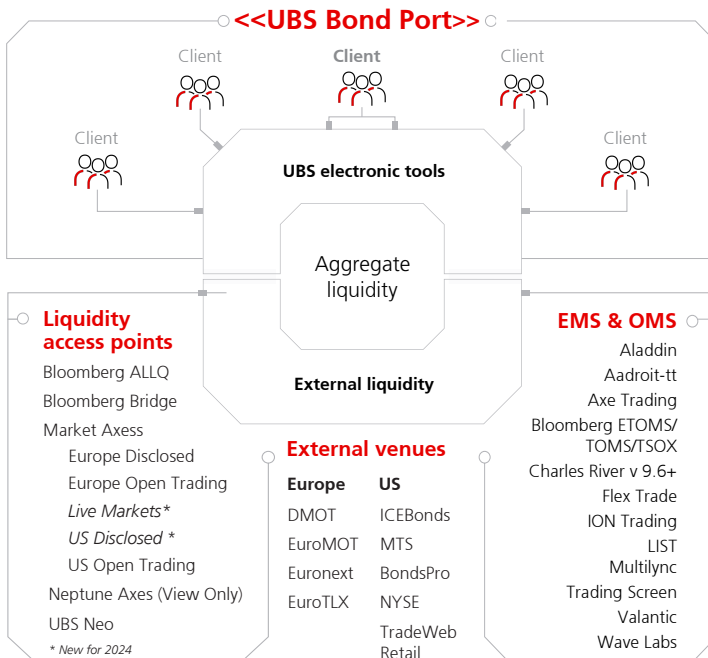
<<UBS Bond Port>>

Client

Client

Client

Client

Client

UBS electronic tools

Aggregate liquidity

External liquidity

Liquidity access points

Bloomberg ALLQ

Bloomberg Bridge

Market Axess

Europe Disclosed

Europe Open Trading

*Live Markets**

*US Disclosed **

US Open Trading

Neptune Axes (View Only)

UBS Neo

* New for 2024

External venues

| Europe | US |
|---|---|
| DMOT | ICEBonds |
| EuroMOT | MTS |
| Euronext | BondsPro |
| EuroTLX | NYSE |
| | TradeWeb Retail |

EMS & OMS

Aladdin

Aadroit-tt

Axe Trading

Bloomberg ETOMS/ TOMS/TSOX

Charles River v 9.6+

Flex Trade

ION Trading

LIST

Multilync

Trading Screen

Valantic

Wave Labs